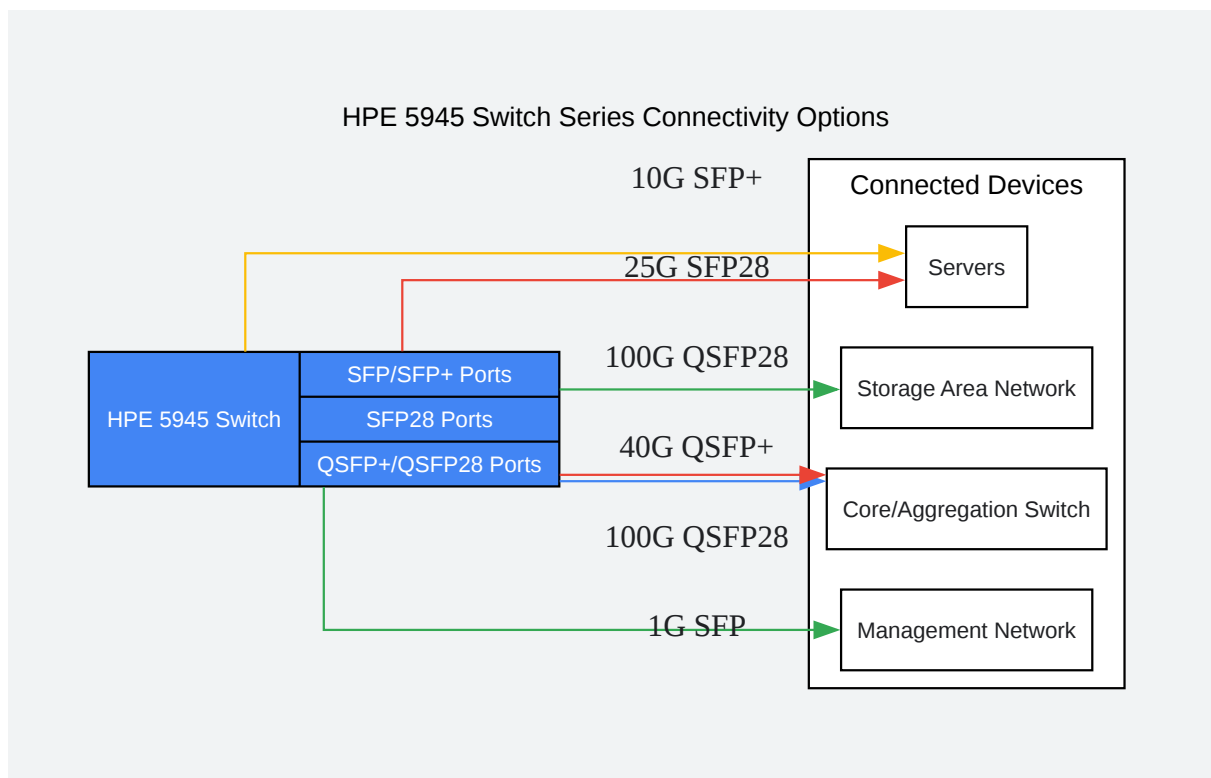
HPE 5945 Switch Series Connectivity Options

10G SFP+

Connected Devices

Servers

25G SFP28

HPE 5945 Switch

SFP/SFP+ Ports

SFP28 Ports

QSFP+/QSFP28 Ports

100G QSFP28

Storage Area Network

40G QSFP+

Core/Aggregation Switch

100G QSFP28

1G SFP

Management Network